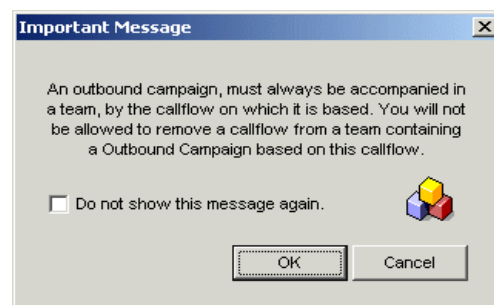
Important Message

X

An outbound campaign, must always be accompanied in a team, by the callflow on which it is based. You will not be allowed to remove a callflow from a team containing a Outbound Campaign based on this callflow.

Do not show this message again.

OK

Cancel